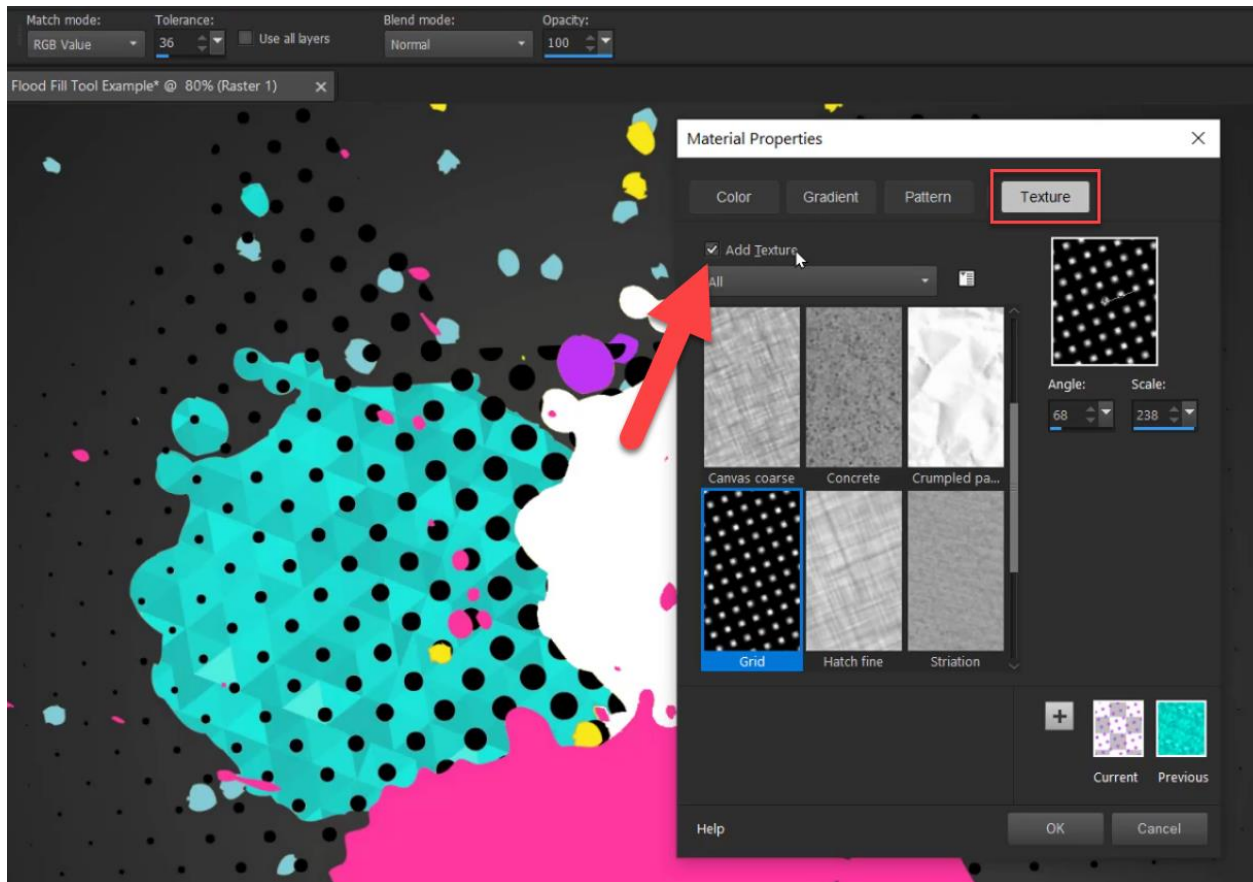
Match mode: RGB Value
Tolerance: 36
Use all layers
Blend mode: Normal
Opacity: 100

Flood Fill Tool Example* @ 80% (Raster 1) ×

Material Properties ×

Color
Gradient
Pattern
Texture

Add Texture
All

Canvas coarse
Concrete
Crumpled pa...
Grid
Hatch fine
Striation

Angle: 68
Scale: 238

+
Current
Previous

Help
OK
Cancel